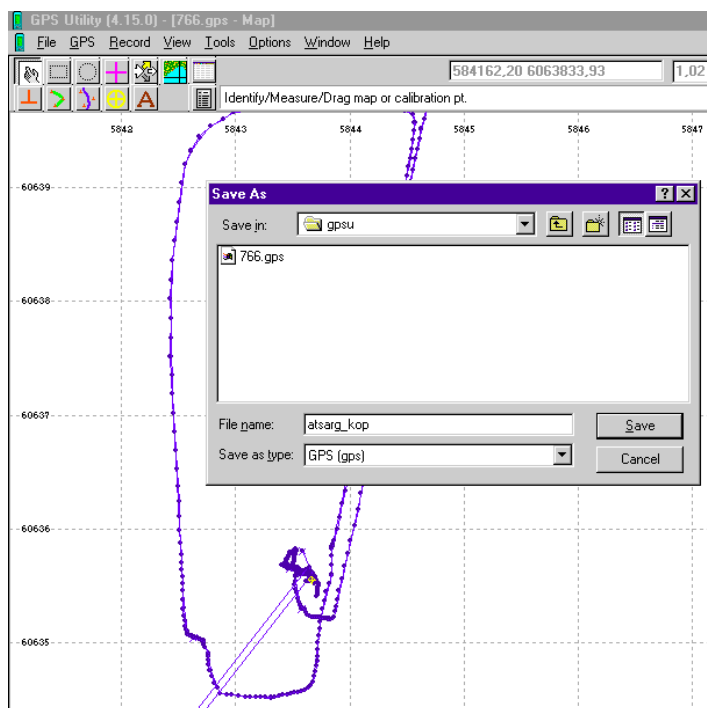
GPS Utility (4.15.0) - [766.gps - Map]

File GPS Record View Tools Options Window Help

584162,20 6063833,93

1,02

Identify/Measure/Drag map or calibration pt.

5842 5843 5844 5845 5846 5847

60639

60638

60637

60636

60635

Save As

Save in: gpsu

766.gps

File name: atsarg_kop

Save as type: GPS (gps)

Save

Cancel